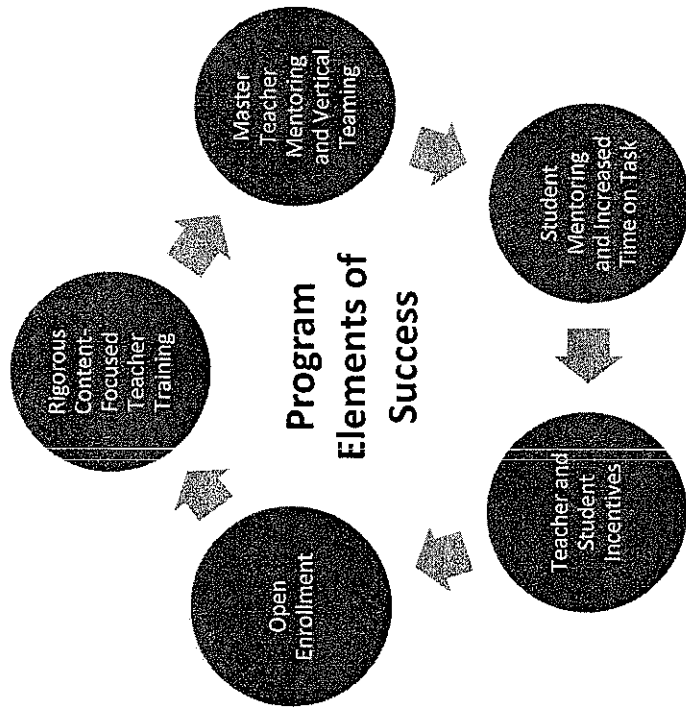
Program Elements of Success

Rigorous Content-Focused Teacher Training

Master Teacher Mentoring and Vertical Teaming

Student Mentoring and Increased Time on Task

Teacher and Student Incentives

Open Enrollment